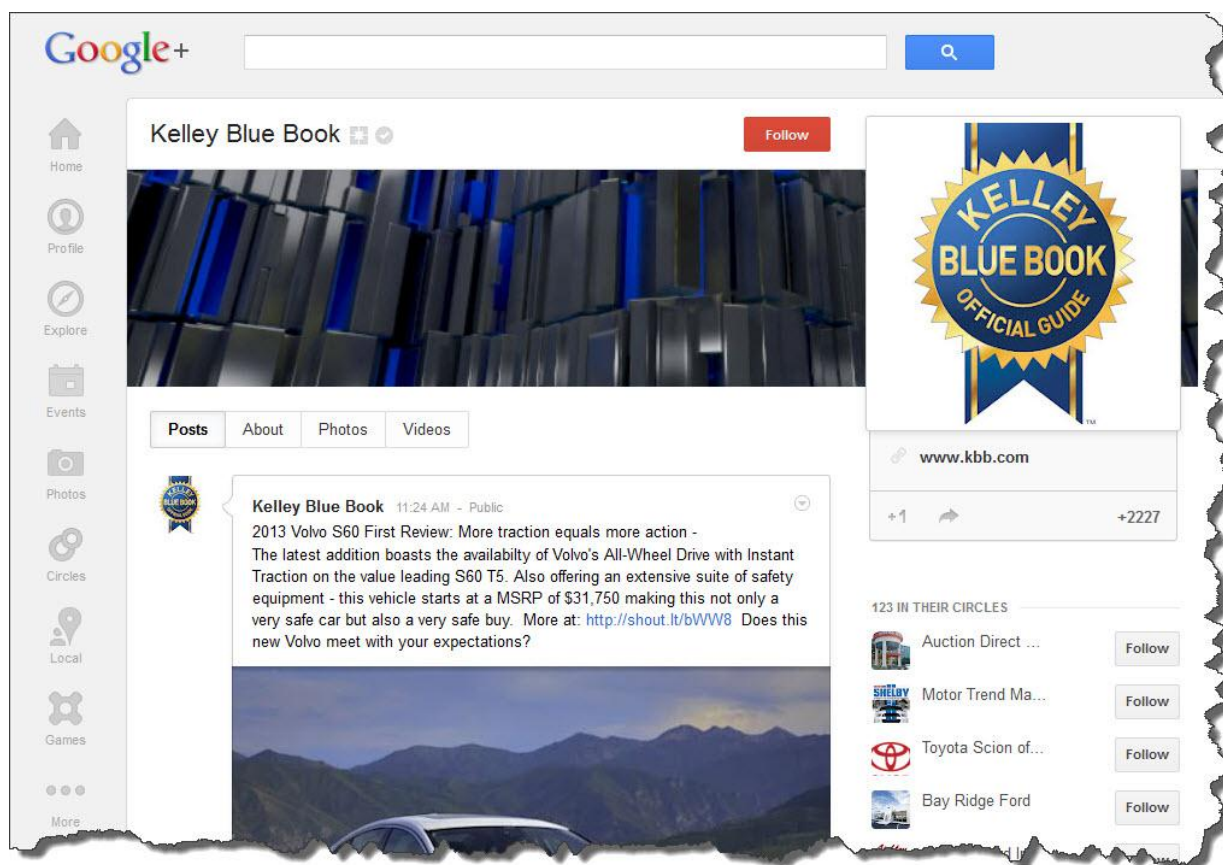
Google+

Home

Profile

Explore

Events

Photos

Circles

Local

Games

More

Kelley Blue Book

Follow

KELLEY BLUE BOOK OFFICIAL GUIDE

Posts | About | Photos | Videos

Kelley Blue Book 11:24 AM - Public

2013 Volvo S60 First Review: More traction equals more action -
The latest addition boasts the availabilty of Volvo's All-Wheel Drive with Instant Traction on the value leading S60 T5. Also offering an extensive suite of safety equipment - this vehicle starts at a MSRP of $31,750 making this not only a very safe car but also a very safe buy. More at: http://shout.lt/bWW8 Does this new Volvo meet with your expectations?

www.kbb.com

+1

+2227

123 IN THEIR CIRCLES

Auction Direct ... Follow

Motor Trend Ma... Follow

Toyota Scion of... Follow

Bay Ridge Ford Follow